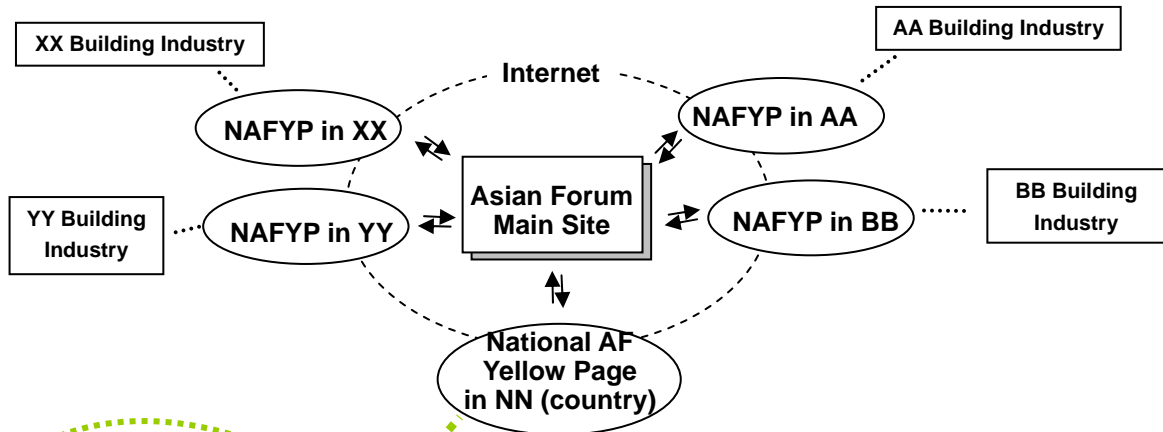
XX Building Industry

AA Building Industry

Internet

NAFYP in XX

NAFYP in AA

YY Building Industry

NAFYP in YY

Asian Forum Main Site

NAFYP in BB

BB Building Industry

National AF Yellow Page in NN (country)